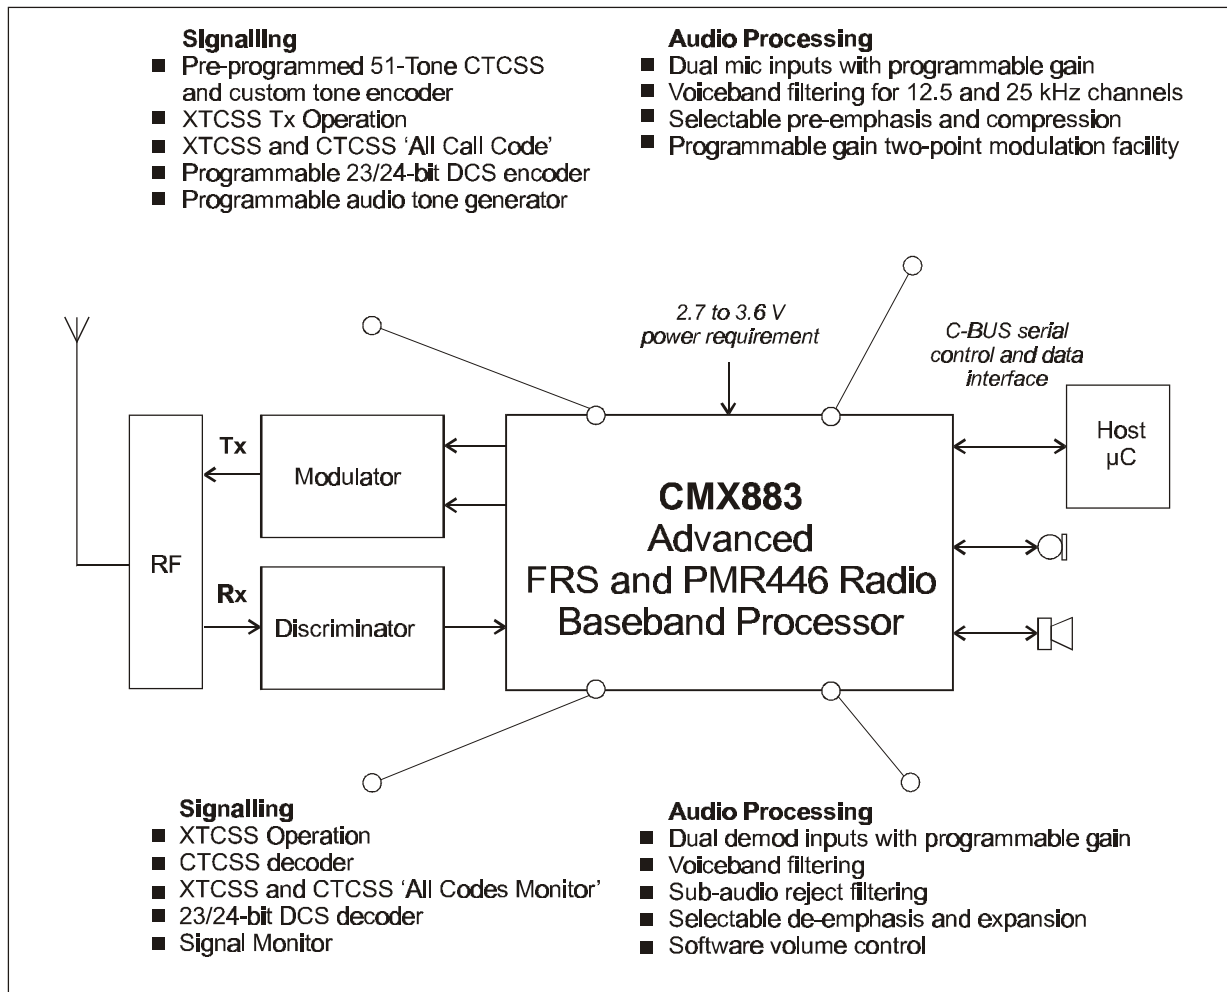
Signalling
■ Pre-programmed 51-Tone CTCSS and custom tone encoder
■ XTCSS Tx Operation
■ XTCSS and CTCSS 'All Call Code'
■ Programmable 23/24-bit DCS encoder
■ Programmable audio tone generator

Audio Processing
■ Dual mic inputs with programmable gain
■ Voiceband filtering for 12.5 and 25 kHz channels
■ Selectable pre-emphasis and compression
■ Programmable gain two-point modulation facility

2.7 to 3.6 V power requirement

C-BUS serial control and data interface

Host μC

Tx

Modulator

RF

Rx

Discriminator

CMX883
Advanced
FRS and PMR446 Radio
Baseband Processor

Signalling
■ XTCSS Operation
■ CTCSS decoder
■ XTCSS and CTCSS 'All Codes Monitor'
■ 23/24-bit DCS decoder
■ Signal Monitor

Audio Processing
■ Dual demod inputs with programmable gain
■ Voiceband filtering
■ Sub-audio reject filtering
■ Selectable de-emphasis and expansion
■ Software volume control